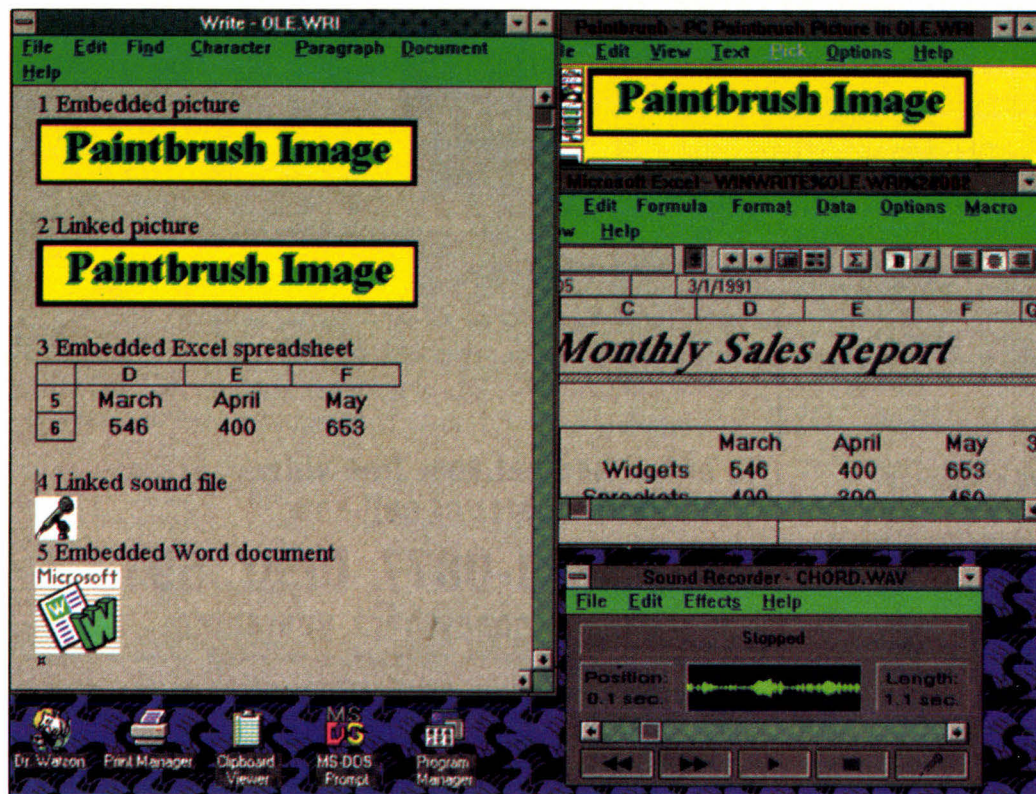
Write - OLE.WRI

File Edit Find Character Paragraph Document Help

1 Embedded picture

Paintbrush Image

2 Linked picture

Paintbrush Image

3 Embedded Excel spreadsheet

| | D | E | F |
|---|---|---|---|
| 5 | March | April | May |
| 6 | 546 | 400 | 653 |

4 Linked sound file

5 Embedded Word document

Microsoft

Paintbrush - PC Paintbrush Picture in OLE.WRI

le Edit View Text Pick Options Help

Paintbrush Image

Microsoft Excel - WINWRITE%OLE.WRI%2#001

Edit Formula Format Data Options Macro

w Help

05 3/1/1991

C D E F G

Monthly Sales Report

| | March | April | May | S |
|---|---|---|---|---|
| Widgets | 546 | 400 | 653 | |
| Sprockets | 400 | 300 | 460 | |

Sound Recorder - CHORD.WAV

File Edit Effects Help

Stopped

Position: 0.1 sec.

Length: 1.1 sec.

Dr. Watson Print Manager Clipboard Viewer MS-DOS Prompt Program Manager